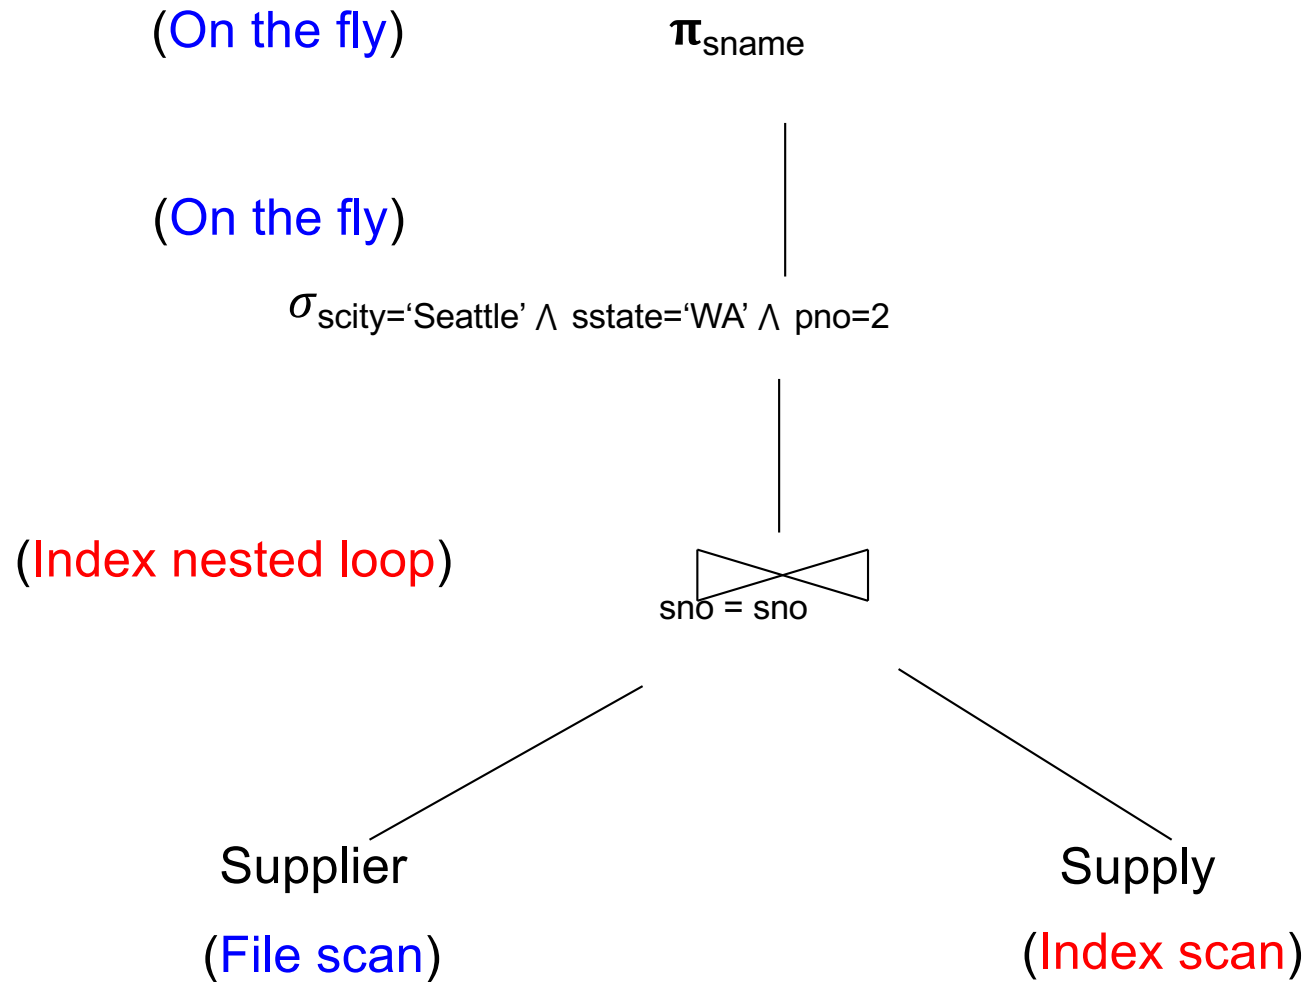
(On the fly) $\pi_{sname}$

(On the fly)

$\sigma_{scity=\text{'Seattle'} \wedge sstate=\text{'WA'} \wedge pno=2}$

(Index nested loop) $\bowtie$ sno = sno

Supplier

(File scan)

Supply

(Index scan)